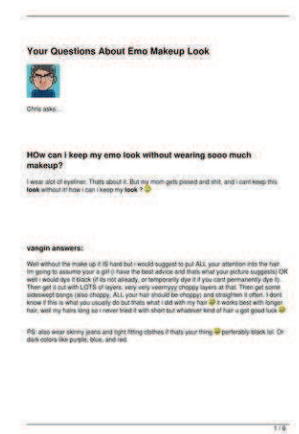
Your Questions About Emo Makeup Look

Chris asks…

HOw can i keep my emo look without wearing sooo much makeup?

I wear alot of eyeliner. Thats about it. But my mom gets pissed and shit, and i cant keep this look without it how can i keep my look ? 

vangin answers:

Well without the make up it IS hard but i would suggest to put ALL your attention into the hair. Im going to assume your a girl (i have the best advice and thats what your picture suggests) OK well i would dye it black (if its not already, or temporarily dye it if you cant permanently dye it). Then get it cut with LOTS of layers, very very veemyyy choppy layers at that. Then get some sideswept bangs (also choppy, ALL your hair should be choppy) and straighten it often. I dont know if this is what you usually do but thats what i did with my hair  it works best with longer hair, well my hairs long so i never tried it with short but whatever kind of hair u got good luck 

PS: also wear skinny jeans and tight fitting clothes if thats your thing  perferably black lol. Or dark colors like purple, blue, and red.

1 / 8